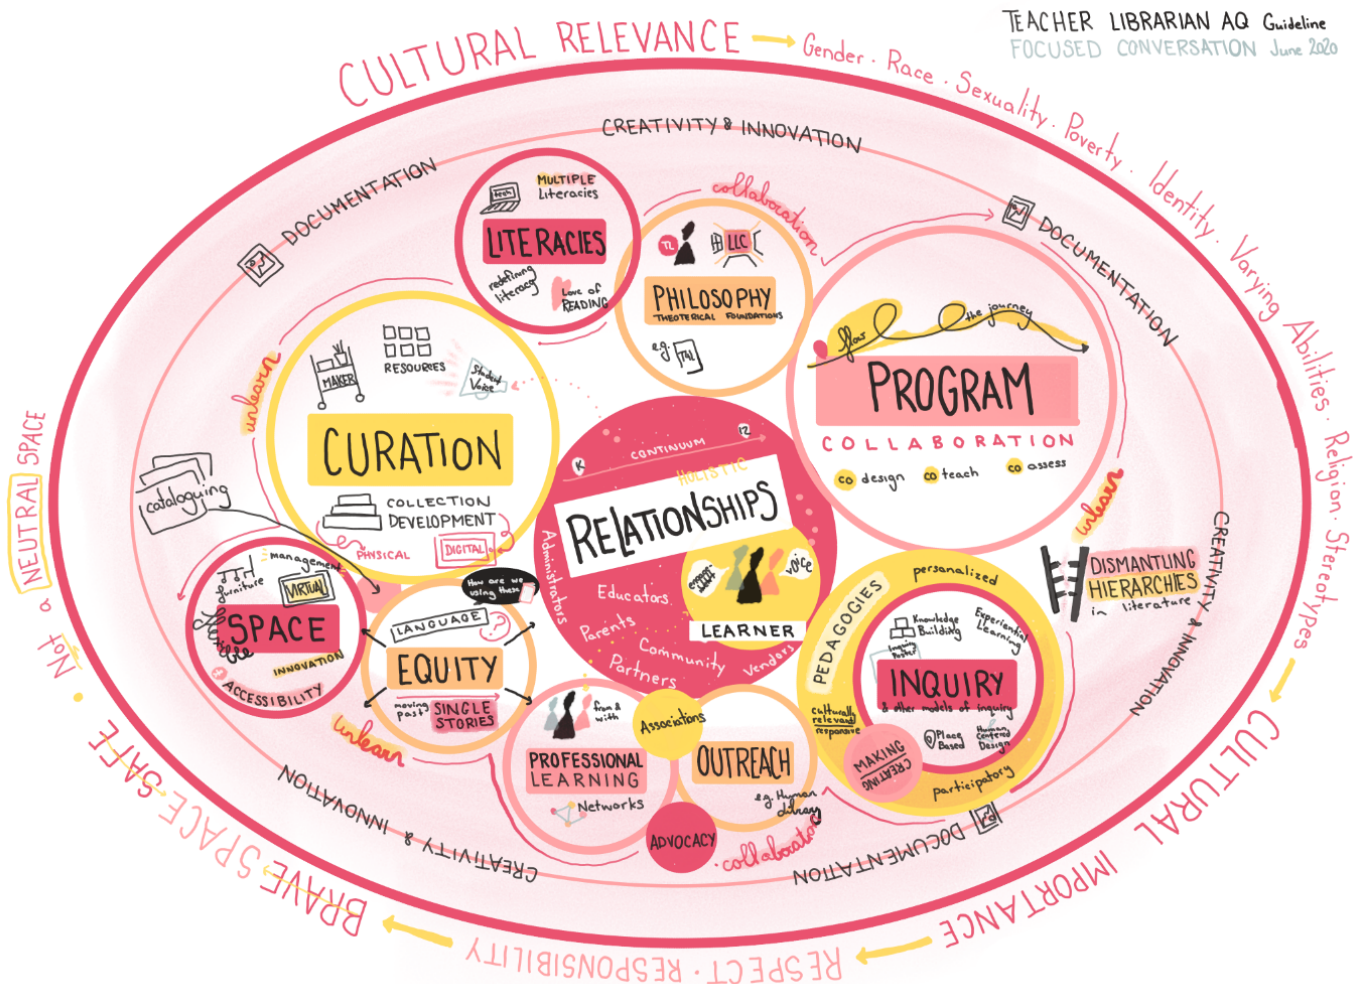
TEACHER LIBRARIAN AQ Guideline
FOCUSED CONVERSATION June 2020

CULTURAL RELEVANCE → Gender . Race . Sexuality . Poverty . Identity . Varying Abilities . Religion . Stereotypes

CULTURAL IMPORTANCE

RESPECT . RESPONSIBILITY

BRAVE SPACE SAFE SPACE

Not a NEUTRAL SPACE

CREATIVITY & INNOVATION

DOCUMENTATION

DOCUMENTATION

CREATIVITY & INNOVATION

DOCUMENTATION

CREATIVITY & INNOVATION

MULTIPLE Literacies
LITERACIES
redefining literacy
Love of READING

collaboration

TL
LLC
PHILOSOPHY
THEORETICAL FOUNDATIONS
eg. TAI

flow
the journey
PROGRAM
COLLABORATION
co design co teach co assess

unlearn

MAKER
RESOURCES
Student Voice
CURATION
COLLECTION DEVELOPMENT
PHYSICAL
DIGITAL

cataloguing

unlearn

CONTINUUM
K
12
HOLISTIC
RELATIONSHIPS
Administrators
Educators
Parents
Community
Partners
Vendors
empowerment
voice
LEARNER

DISMANTLING HIERARCHIES in literature

personalized
PEDAGOGIES
Knowledge Building
Experiential Learning
Inquiry Based
INQUIRY
& other models of inquiry
culturally relevant responsive
Place Based
Human Centered Design
MAKING CREATING
participatory

furniture
management
VIRTUAL
SPACE
INNOVATION
ACCESSIBILITY

How are we using these
LANGUAGE
EQUITY
moving past SINGLE STORIES

unlearn

from & with
PROFESSIONAL LEARNING
Networks
Associations
OUTREACH
eg. Human Library
ADVOCACY
collaborate